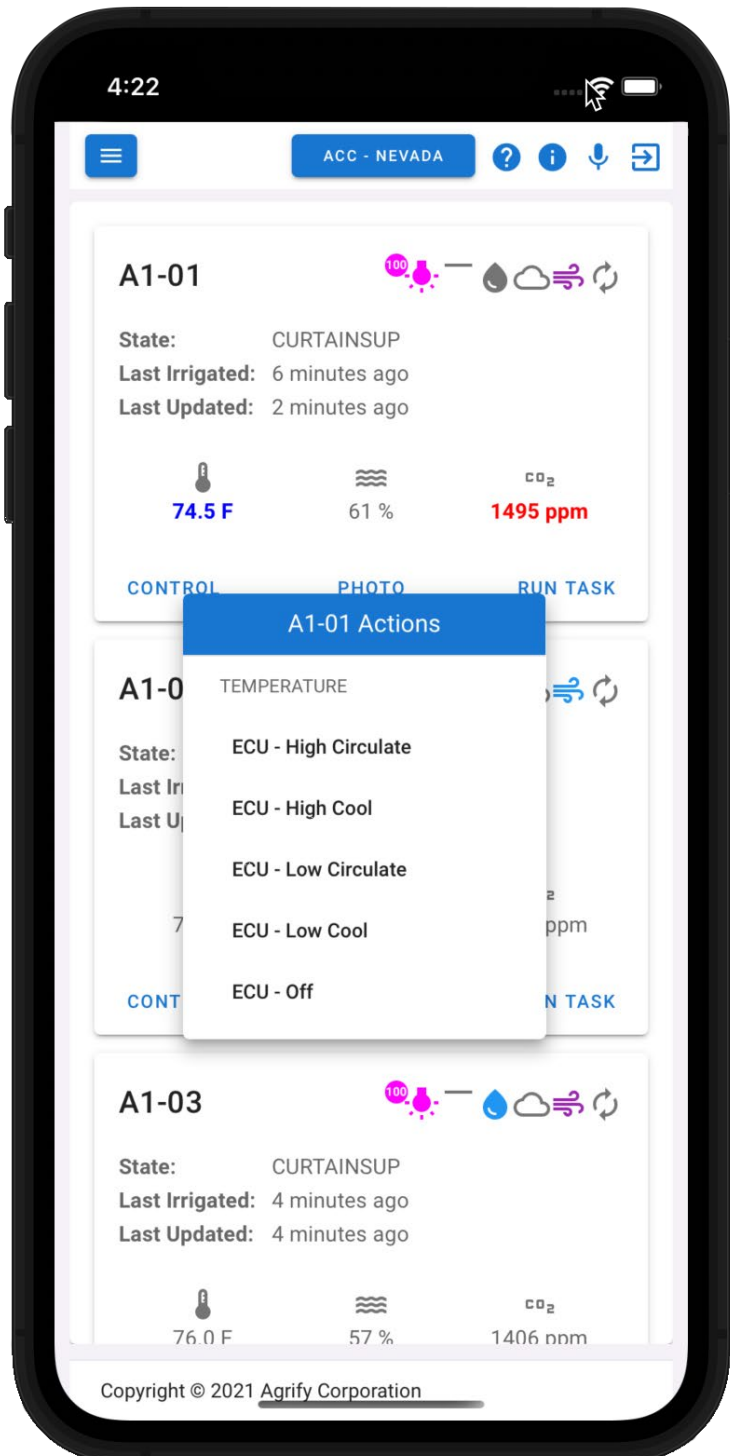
4:22

ACC - NEVADA

A1-01

100

State: CURTAINSUP
Last Irrigated: 6 minutes ago
Last Updated: 2 minutes ago

74.5 F
61 %
$CO_2$
1495 ppm

CONTROL PHOTO RUN TASK

A1-01 Actions

TEMPERATURE

ECU - High Circulate

ECU - High Cool

ECU - Low Circulate

ECU - Low Cool

ECU - Off

A1-0

State:
Last Ir
Last Up

7
ppm

CONT
N TASK

A1-03

100

State: CURTAINSUP
Last Irrigated: 4 minutes ago
Last Updated: 4 minutes ago

76.0 F
57 %
$CO_2$
1406 ppm

Copyright © 2021 Agrify Corporation